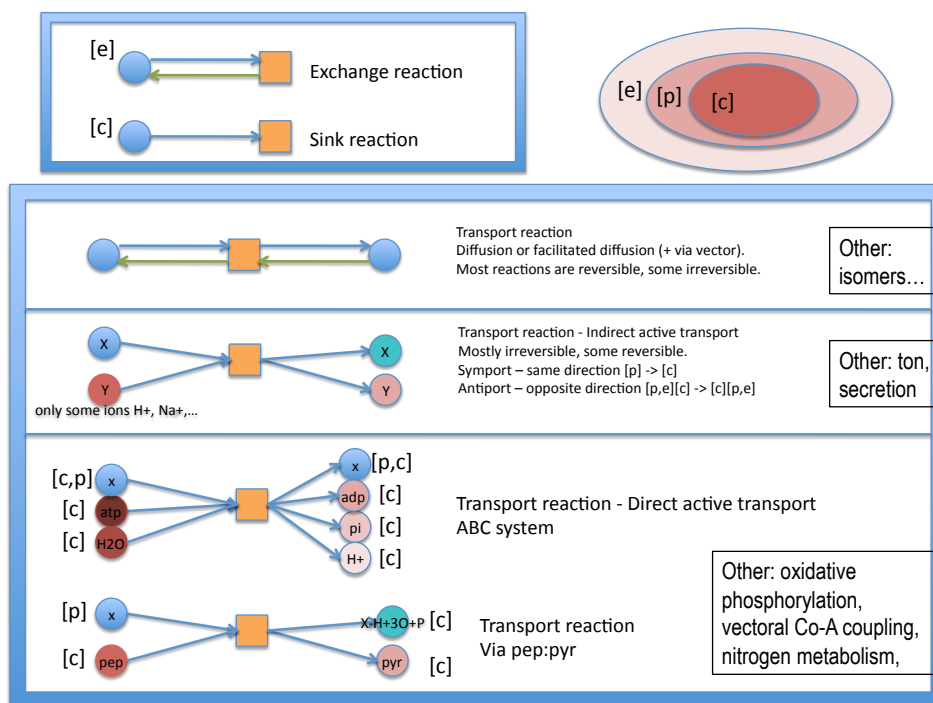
[e]

Exchange reaction

[c]

Sink reaction

[e] [p] [c]

Transport reaction
Diffusion or facilitated diffusion (+ via vector).
Most reactions are reversible, some irreversible.

Other: isomers…

X

Y

only some ions H+, Na+,…

X

Y

Transport reaction - Indirect active transport
Mostly irreversible, some reversible.
Symport – same direction [p] -> [c]
Antiport – opposite direction [p,e][c] -> [c][p,e]

Other: ton, secretion

[c,p] x

[c] atp

[c] H2O

x [p,c]

adp [c]

pi [c]

H+ [c]

Transport reaction - Direct active transport
ABC system

Other: oxidative phosphorylation, vectoral Co-A coupling, nitrogen metabolism,

[p] x

[c] pep

X-H+3O+P [c]

pyr [c]

Transport reaction
Via pep:pyr